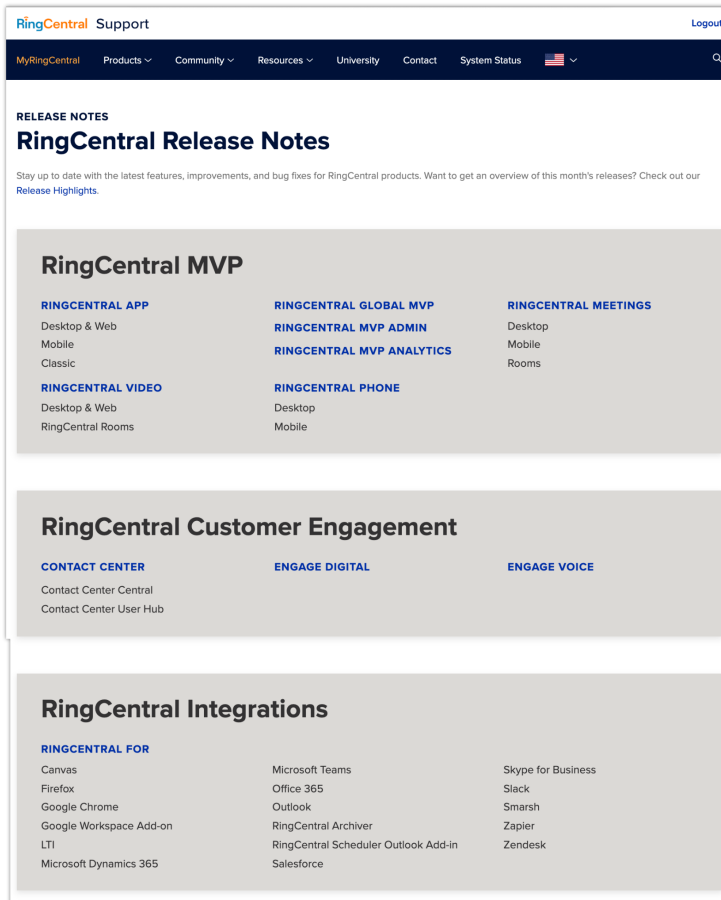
RingCentral Support

Logout

MyRingCentral Products Community Resources University Contact System Status

RELEASE NOTES

RingCentral Release Notes

Stay up to date with the latest features, improvements, and bug fixes for RingCentral products. Want to get an overview of this month's releases? Check out our Release Highlights.

RingCentral MVP

RINGCENTRAL APP
Desktop & Web
Mobile
Classic

RINGCENTRAL VIDEO
Desktop & Web
RingCentral Rooms

RINGCENTRAL GLOBAL MVP

RINGCENTRAL MVP ADMIN

RINGCENTRAL MVP ANALYTICS

RINGCENTRAL PHONE
Desktop
Mobile

RINGCENTRAL MEETINGS
Desktop
Mobile
Rooms

RingCentral Customer Engagement

CONTACT CENTER
Contact Center Central
Contact Center User Hub

ENGAGE DIGITAL

ENGAGE VOICE

RingCentral Integrations

RINGCENTRAL FOR
Canvas
Firefox
Google Chrome
Google Workspace Add-on
LTI
Microsoft Dynamics 365

Microsoft Teams
Office 365
Outlook
RingCentral Archiver
RingCentral Scheduler Outlook Add-in
Salesforce

Skype for Business
Slack
Smarsh
Zapier
Zendesk